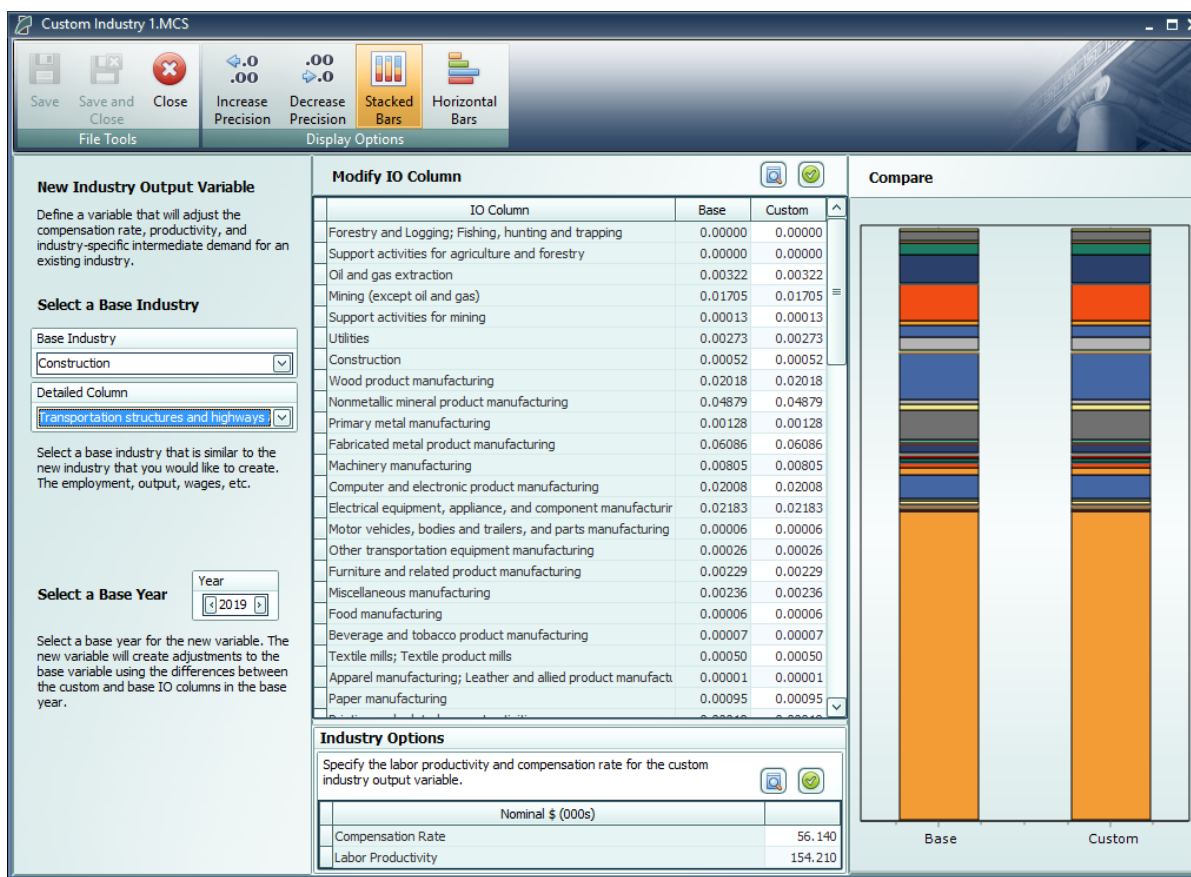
Custom Industry 1.MCS

Save
Save and Close
Close
File Tools

.0 .00
Increase Precision
.00 .0
Decrease Precision
Stacked Bars
Horizontal Bars
Display Options

New Industry Output Variable

Define a variable that will adjust the compensation rate, productivity, and industry-specific intermediate demand for an existing industry.

Select a Base Industry

Base Industry
Construction

Detailed Column
Transportation structures and highways

Select a base industry that is similar to the new industry that you would like to create. The employment, output, wages, etc.

Select a Base Year

Year
2019

Select a base year for the new variable. The new variable will create adjustments to the base variable using the differences between the custom and base IO columns in the base year.

Modify IO Column

| IO Column | Base | Custom |
|---|---|---|
| Forestry and Logging; Fishing, hunting and trapping | 0.00000 | 0.00000 |
| Support activities for agriculture and forestry | 0.00000 | 0.00000 |
| Oil and gas extraction | 0.00322 | 0.00322 |
| Mining (except oil and gas) | 0.01705 | 0.01705 |
| Support activities for mining | 0.00013 | 0.00013 |
| Utilities | 0.00273 | 0.00273 |
| Construction | 0.00052 | 0.00052 |
| Wood product manufacturing | 0.02018 | 0.02018 |
| Nonmetallic mineral product manufacturing | 0.04879 | 0.04879 |
| Primary metal manufacturing | 0.00128 | 0.00128 |
| Fabricated metal product manufacturing | 0.06086 | 0.06086 |
| Machinery manufacturing | 0.00805 | 0.00805 |
| Computer and electronic product manufacturing | 0.02008 | 0.02008 |
| Electrical equipment, appliance, and component manufacturir | 0.02183 | 0.02183 |
| Motor vehicles, bodies and trailers, and parts manufacturing | 0.00006 | 0.00006 |
| Other transportation equipment manufacturing | 0.00026 | 0.00026 |
| Furniture and related product manufacturing | 0.00229 | 0.00229 |
| Miscellaneous manufacturing | 0.00236 | 0.00236 |
| Food manufacturing | 0.00006 | 0.00006 |
| Beverage and tobacco product manufacturing | 0.00007 | 0.00007 |
| Textile mills; Textile product mills | 0.00050 | 0.00050 |
| Apparel manufacturing; Leather and allied product manufactu | 0.00001 | 0.00001 |
| Paper manufacturing | 0.00095 | 0.00095 |

Industry Options

Specify the labor productivity and compensation rate for the custom industry output variable.

| | Nominal $ (000s) |
|---|---|
| Compensation Rate | 56.140 |
| Labor Productivity | 154.210 |

Compare

Base
Custom